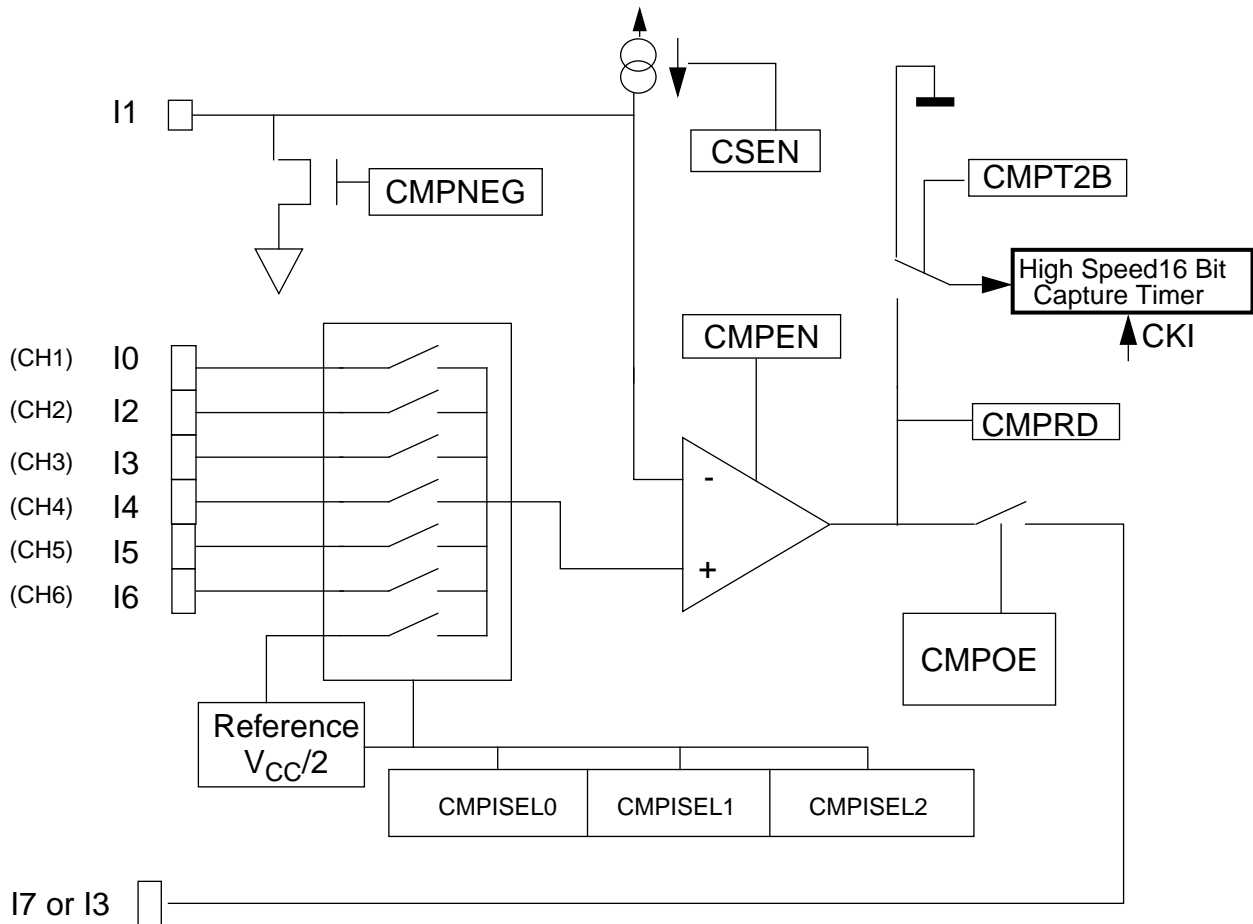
I1

CSEN

CMPNEG

CMPT2B

High Speed16 Bit Capture Timer

CKI

CMPEN

(CH1) I0

(CH2) I2

(CH3) I3

(CH4) I4

(CH5) I5

(CH6) I6

CMPRD

-

+

CMPOE

Reference $V_{CC}/2$

CMPISEL0

CMPISEL1

CMPISEL2

I7 or I3